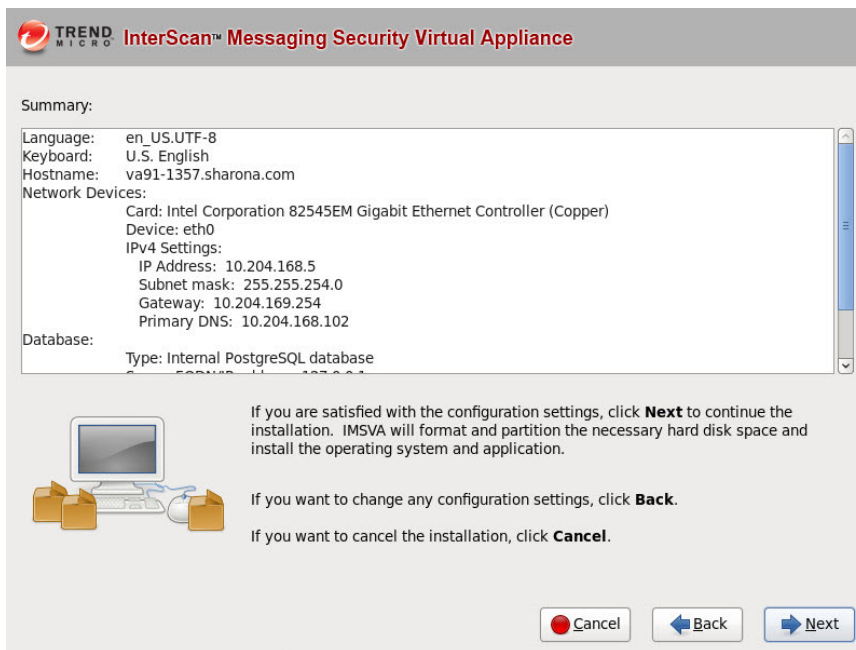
TREND MICRO InterScan™ Messaging Security Virtual Appliance

Summary:

Language: en_US.UTF-8
Keyboard: U.S. English
Hostname: va91-1357.sharona.com
Network Devices:
Card: Intel Corporation 82545EM Gigabit Ethernet Controller (Copper)
Device: eth0
IPv4 Settings:
IP Address: 10.204.168.5
Subnet mask: 255.255.254.0
Gateway: 10.204.169.254
Primary DNS: 10.204.168.102
Database:
Type: Internal PostgreSQL database
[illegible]

If you are satisfied with the configuration settings, click **Next** to continue the installation. IMSVA will format and partition the necessary hard disk space and install the operating system and application.

If you want to change any configuration settings, click **Back**.

If you want to cancel the installation, click **Cancel**.

Cancel Back Next